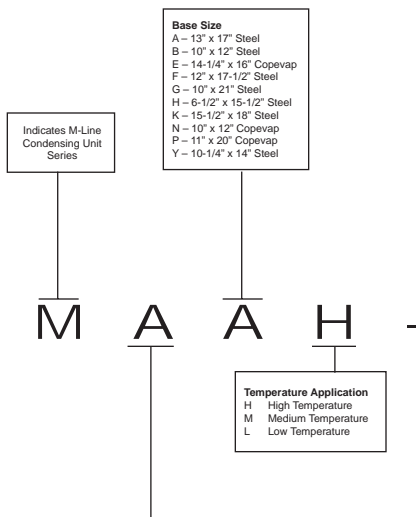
Base Size
A – 13" x 17" Steel
B – 10" x 12" Steel
E – 14-1/4" x 16" Copevap
F – 12" x 17-1/2" Steel
G – 10" x 21" Steel
H – 6-1/2" x 15-1/2" Steel
K – 15-1/2" x 18" Steel
N – 10" x 12" Copevap
P – 11" x 20" Copevap
Y – 10-1/4" x 14" Steel

Indicates M-Line Condensing Unit Series

M A A H -

Temperature Application
H High Temperature
M Medium Temperature
L Low Temperature